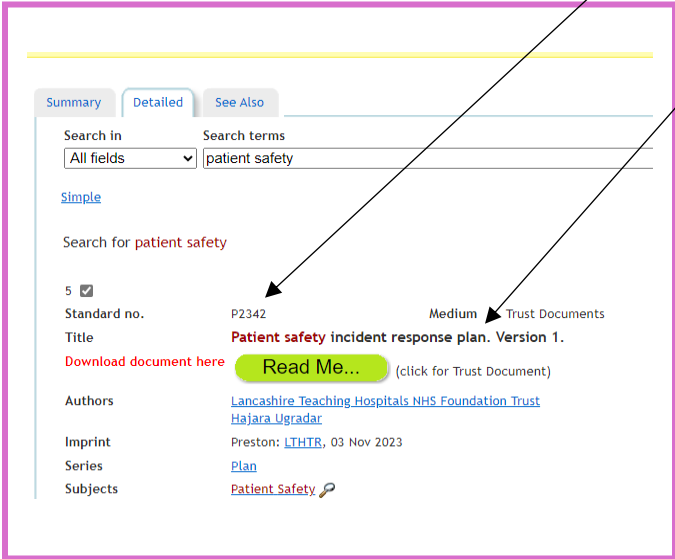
Summary | Detailed | See Also

Search in
All fields

Search terms
patient safety

Simple

Search for patient safety

5

| | | | |
|---|---|---|---|
| Standard no. | P2342 | Medium | Trust Documents |
| Title | Patient safety incident response plan. Version 1. | | |
| Download document here | Read Me... (click for Trust Document) | | |
| Authors | Lancashire Teaching Hospitals NHS Foundation Trust<br>Hajara Ugradar | | |
| Imprint | Preston: LTHTR, 03 Nov 2023 | | |
| Series | Plan | | |
| Subjects | Patient Safety | | |